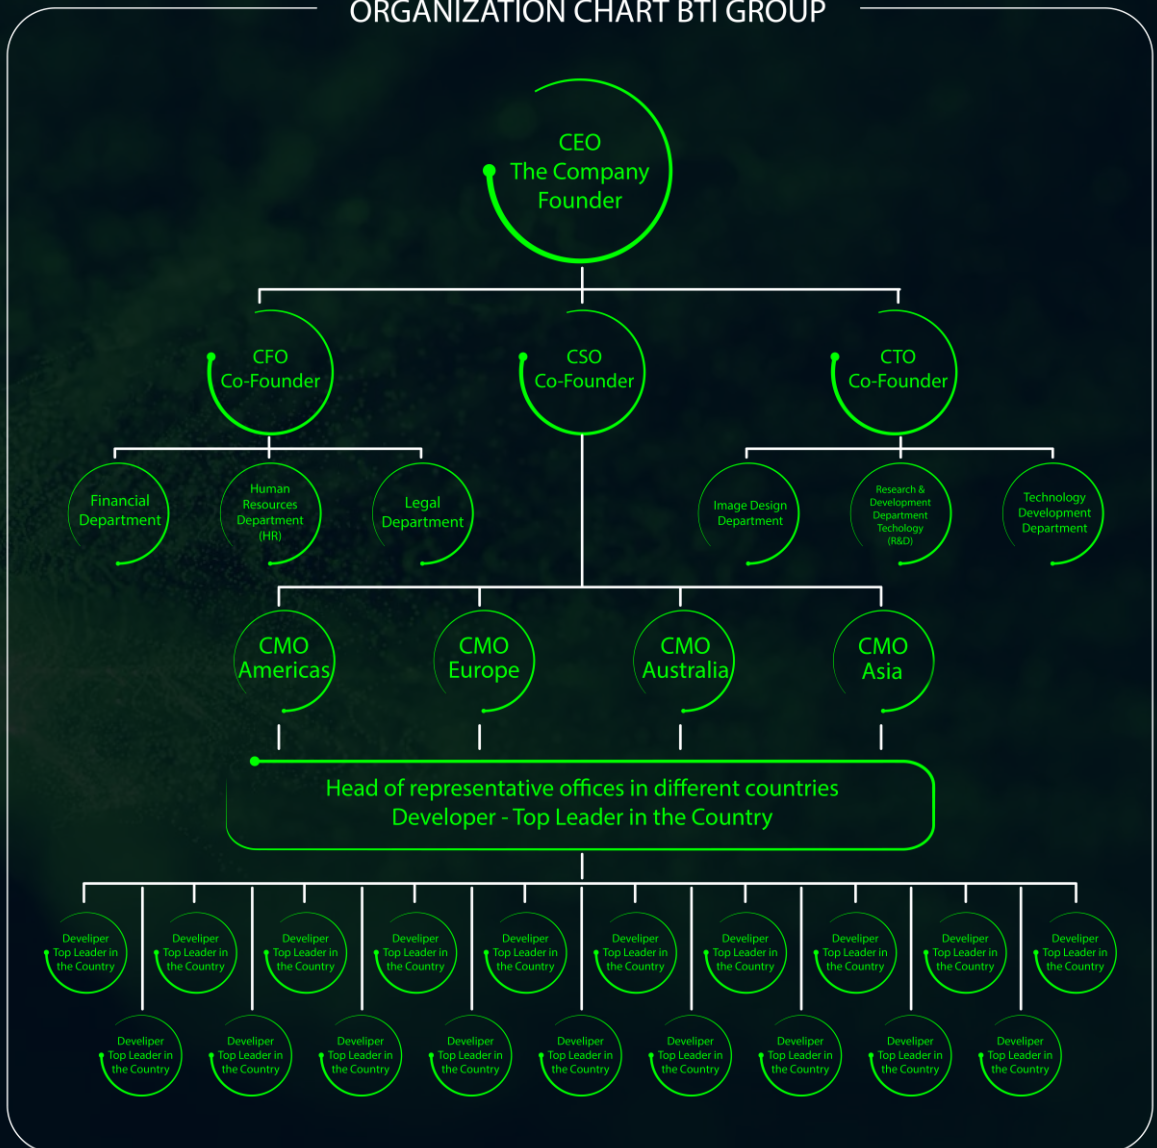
ORGANIZATION CHART BTI GROUP

CEO
The Company
Founder

CFO
Co-Founder

CSO
Co-Founder

CTO
Co-Founder

Financial Department

Human Resources Department (HR)

Legal Department

Image Design Department

Research & Development Department Techology (R&D)

Technology Development Department

CMO Americas

CMO Europe

CMO Australia

CMO Asia

Head of representative offices in different countries
Developer - Top Leader in the Country

Developer Top Leader in the Country

Developer Top Leader in the Country

Developer Top Leader in the Country

Developer Top Leader in the Country

Developer Top Leader in the Country

Developer Top Leader in the Country

Developer Top Leader in the Country

Developer Top Leader in the Country

Developer Top Leader in the Country

Developer Top Leader in the Country

Developer Top Leader in the Country

Developer Top Leader in the Country

Developer Top Leader in the Country

Developer Top Leader in the Country

Developer Top Leader in the Country

Developer Top Leader in the Country

Developer Top Leader in the Country

Developer Top Leader in the Country

Developer Top Leader in the Country

Developer Top Leader in the Country

Developer Top Leader in the Country